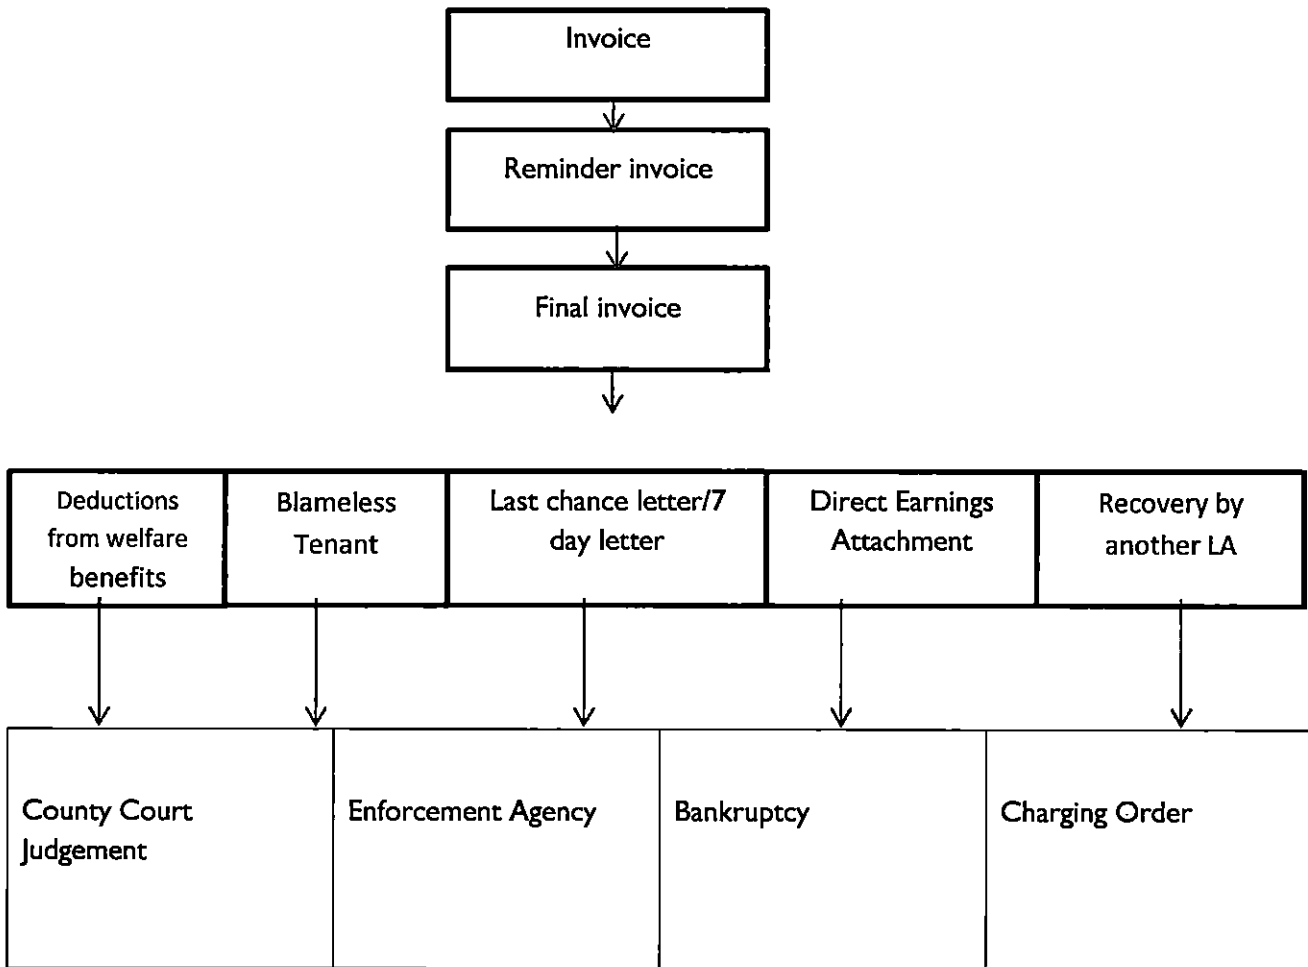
Invoice

Reminder invoice

Final invoice

Deductions from welfare benefits

Blameless Tenant

Last chance letter/7 day letter

Direct Earnings Attachment

Recovery by another LA

County Court Judgement

Enforcement Agency

Bankruptcy

Charging Order